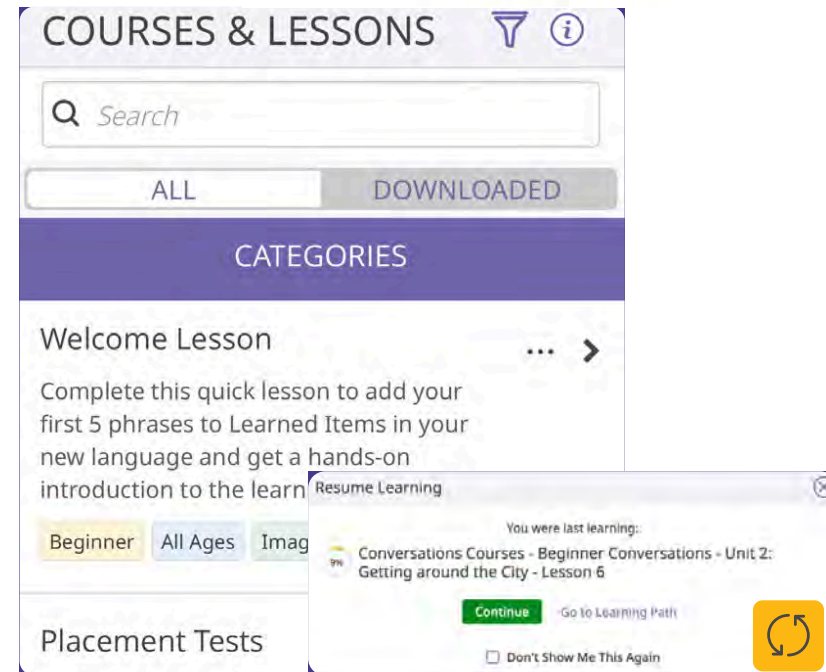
COURSES & LESSONS

Search

ALL DOWNLOADED

CATEGORIES

Welcome Lesson

Complete this quick lesson to add your first 5 phrases to Learned Items in your new language and get a hands-on introduction to the learn

Beginner All Ages Imag

Placement Tests

Resume Learning

You were last learning:

9% Conversations Courses - Beginner Conversations - Unit 2: Getting around the City - Lesson 6

Continue Go to Learning Path

Don't Show Me This Again